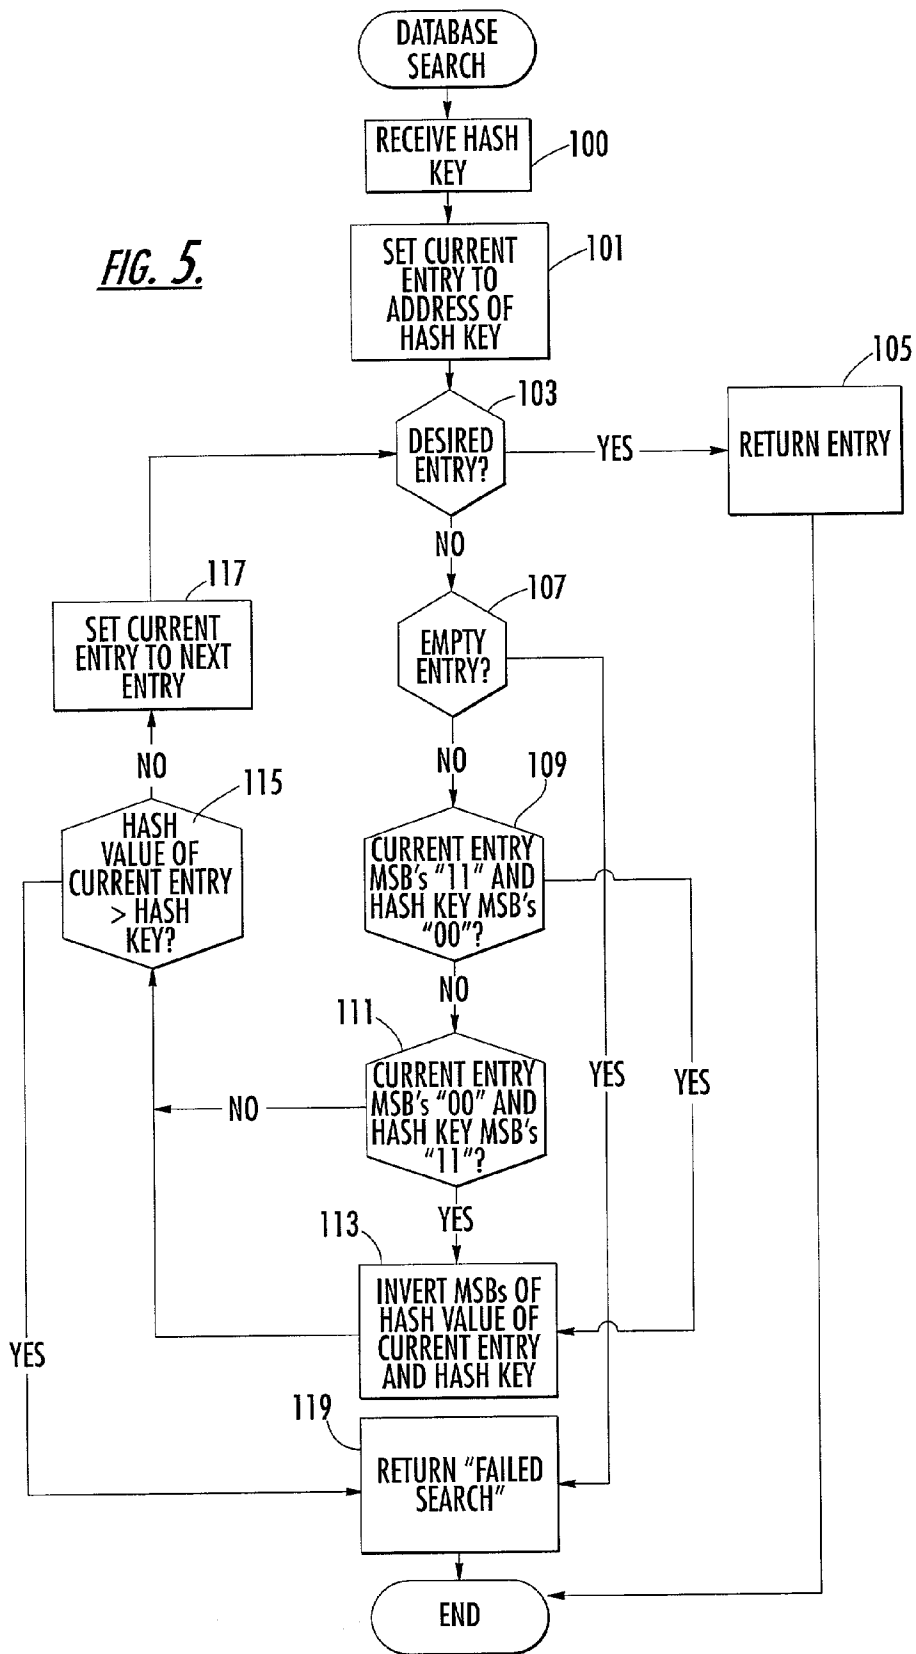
DATABASE SEARCH

RECEIVE HASH KEY

100

FIG. 5.

SET CURRENT ENTRY TO ADDRESS OF HASH KEY

101

105

103

DESIRED ENTRY?

YES

RETURN ENTRY

NO

117

107

SET CURRENT ENTRY TO NEXT ENTRY

EMPTY ENTRY?

NO

NO

115

109

HASH VALUE OF CURRENT ENTRY > HASH KEY?

CURRENT ENTRY MSB's "11" AND HASH KEY MSB's "00"?

NO

111

CURRENT ENTRY MSB's "00" AND HASH KEY MSB's "11"?

NO

YES

YES

YES

113

INVERT MSBs OF HASH VALUE OF CURRENT ENTRY AND HASH KEY

YES

119

RETURN "FAILED SEARCH"

END